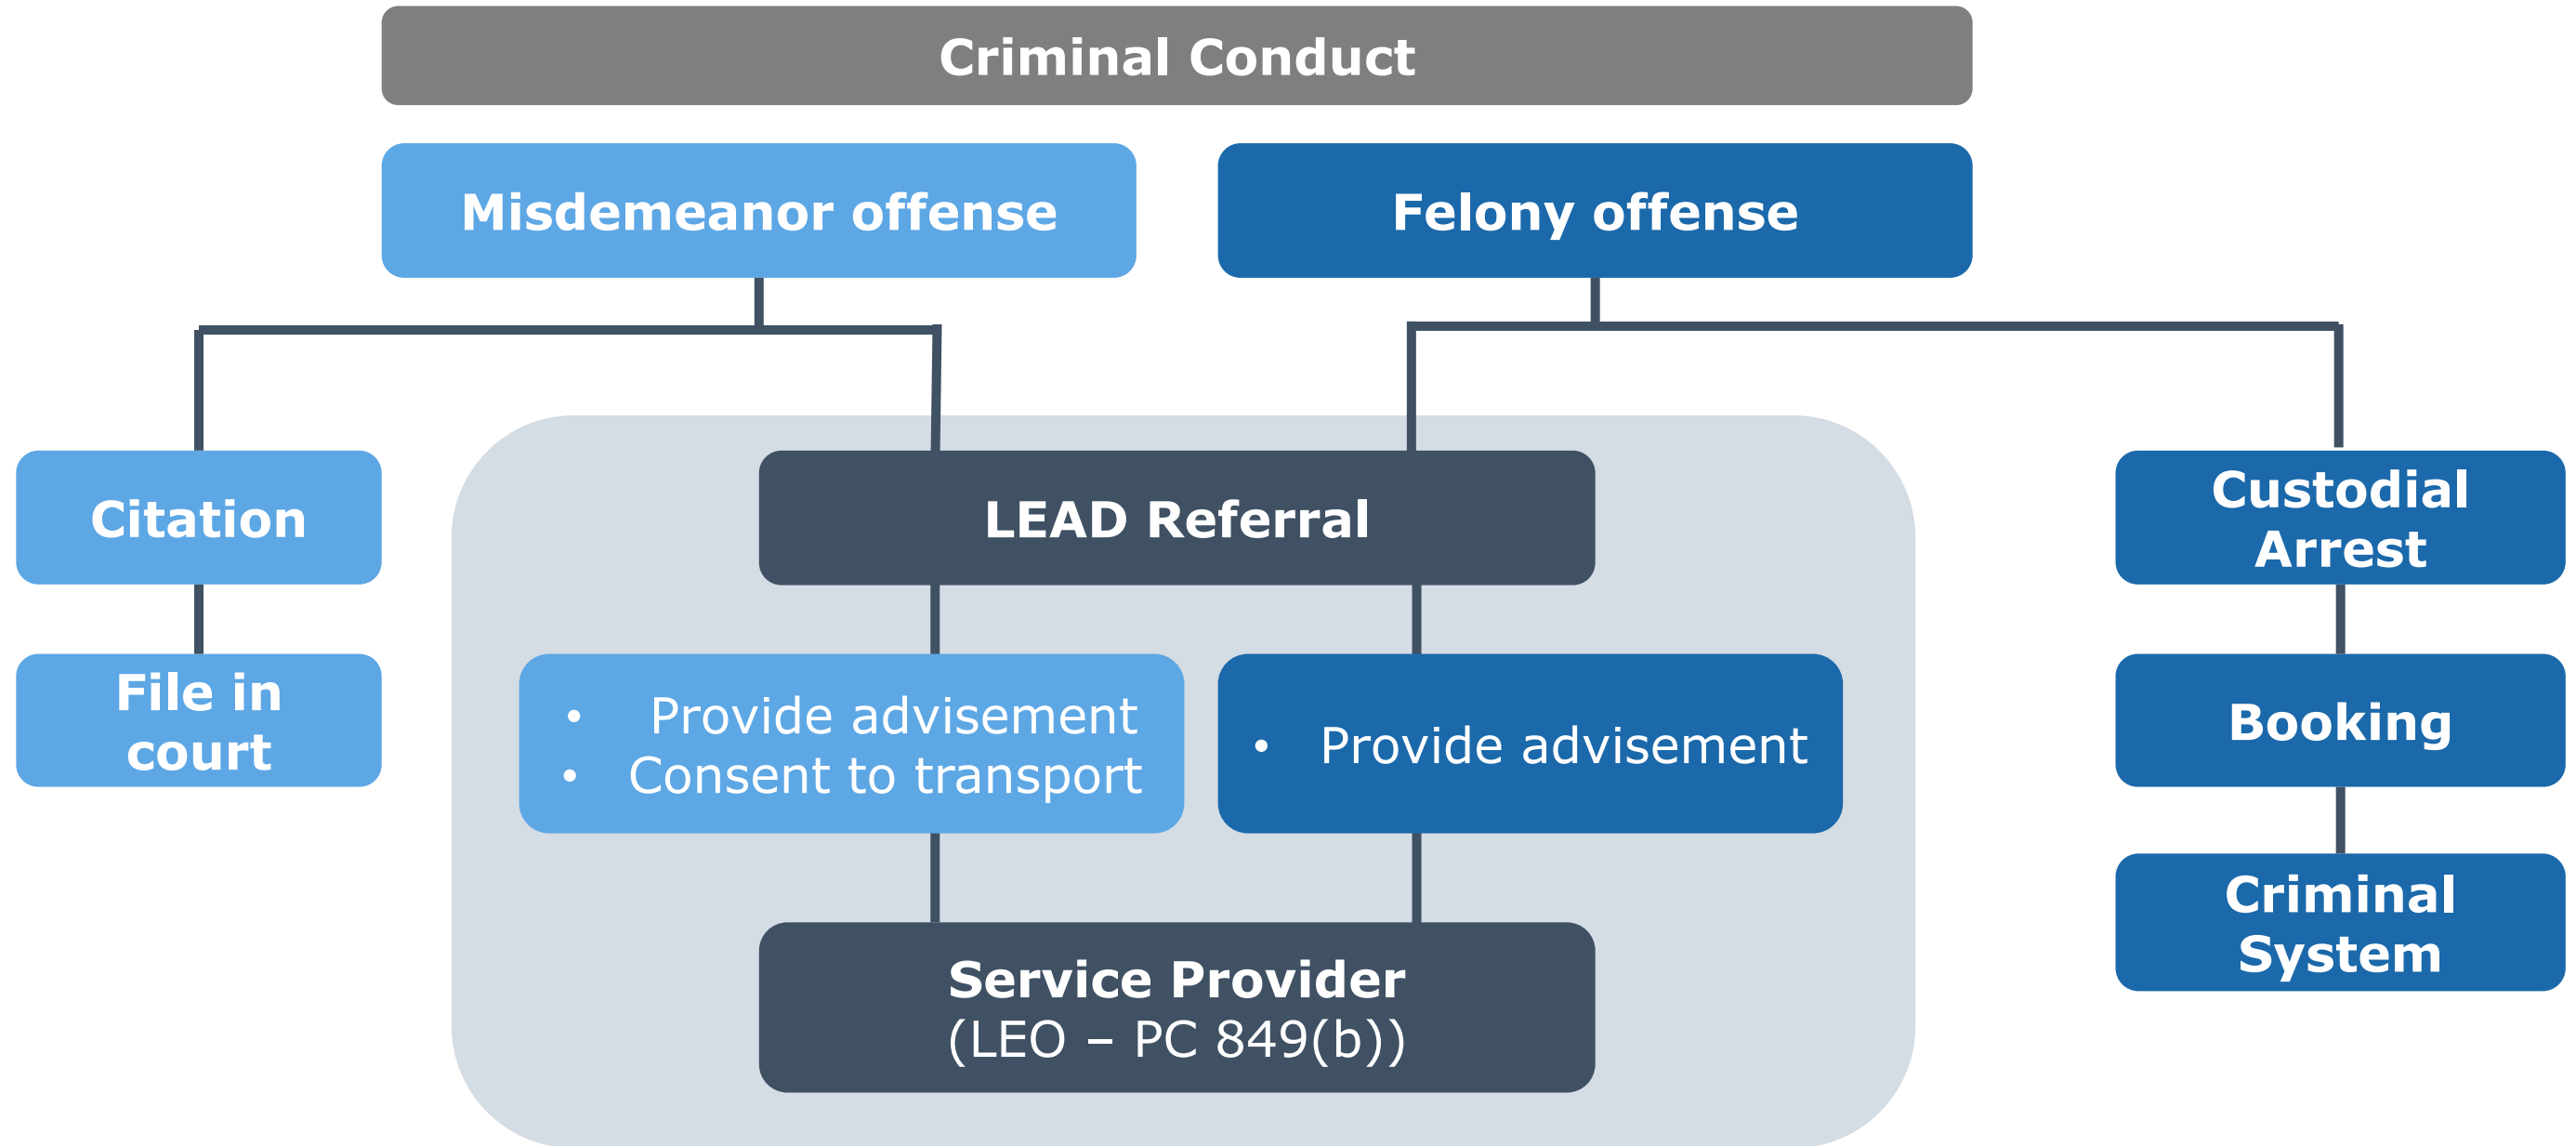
Criminal Conduct

Misdemeanor offense

Felony offense

Citation

File in court

LEAD Referral

- Provide advisement
- Consent to transport

- Provide advisement

Service Provider
(LEO – PC 849(b))

Custodial Arrest

Booking

Criminal System